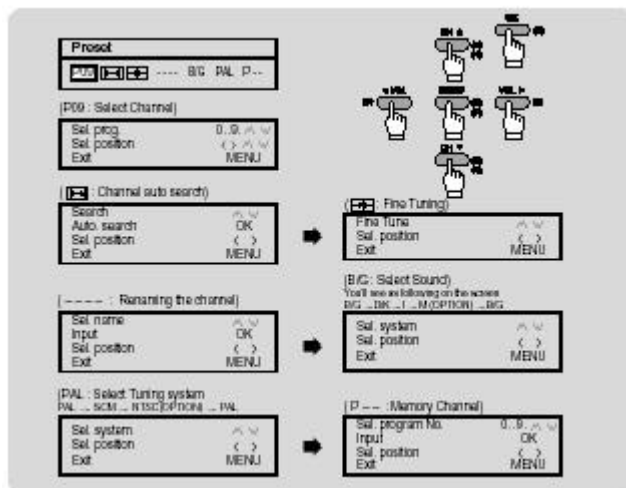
Preset

P09 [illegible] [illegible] ---- B/G PAL P--

(P09 : Select Channel)

Sel. prog. 0..9, ∧ ∨
Sel. position ‹ › ∧ ∨
Exit MENU

( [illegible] : Channel auto search)

Search ∧ ∨
Auto. search OK
Sel. position ‹ ›
Exit MENU

( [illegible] : Fine Tuning)

Fine Tune ∧ ∨
Sel. position ‹ ›
Exit MENU

( ---- : Renaming the channel)

Sel. name ∧ ∨
Input OK
Sel. position ‹ ›
Exit MENU

(B/G : Select Sound)
You'll see as following on the screen
B/G ... D/K ... I ... M (OPTION) ... B/G

Sel. system ∧ ∨
Sel. position ‹ ›
Exit MENU

(PAL : Select Tuning system
PAL ... SECM ... NTSC(OPTION) ... PAL

Sel. system ∧ ∨
Sel. position ‹ ›
Exit MENU

( P -- : Memory Channel)

Sel. program No. 0..9, ∧ ∨
Input OK
Sel. position ‹ ›
Exit MENU

CH ▲
OK
◄ VOL
MENU
VOL ►
CH ▼